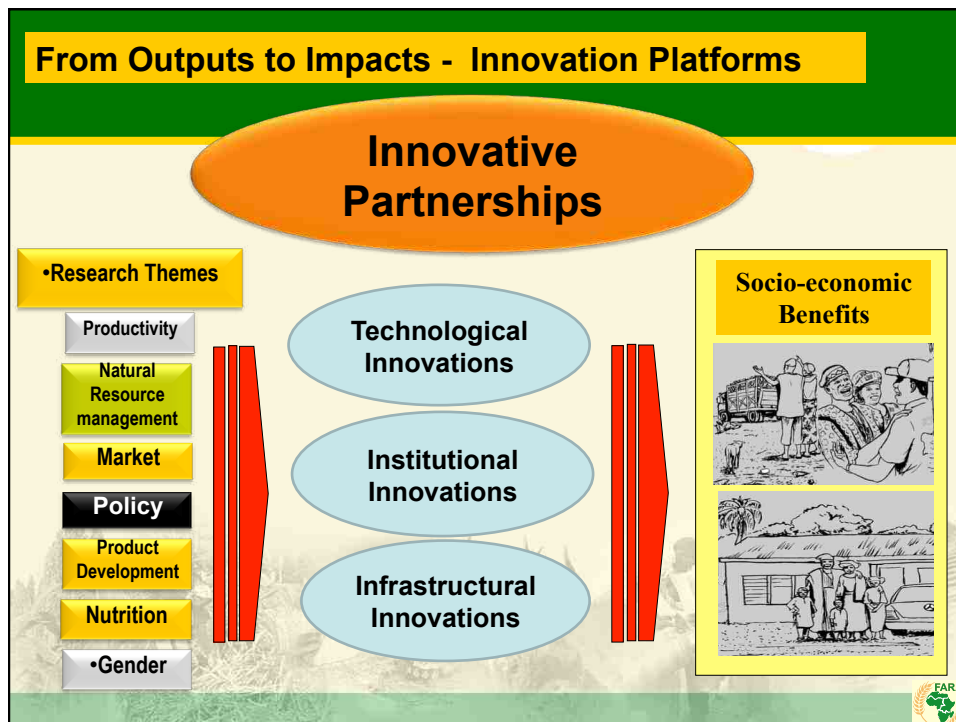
From Outputs to Impacts - Innovation Platforms

Innovative Partnerships

•Research Themes

Productivity

Natural Resource management

Market

Policy

Product Development

Nutrition

•Gender

Technological Innovations

Institutional Innovations

Infrastructural Innovations

Socio-economic Benefits

FAR